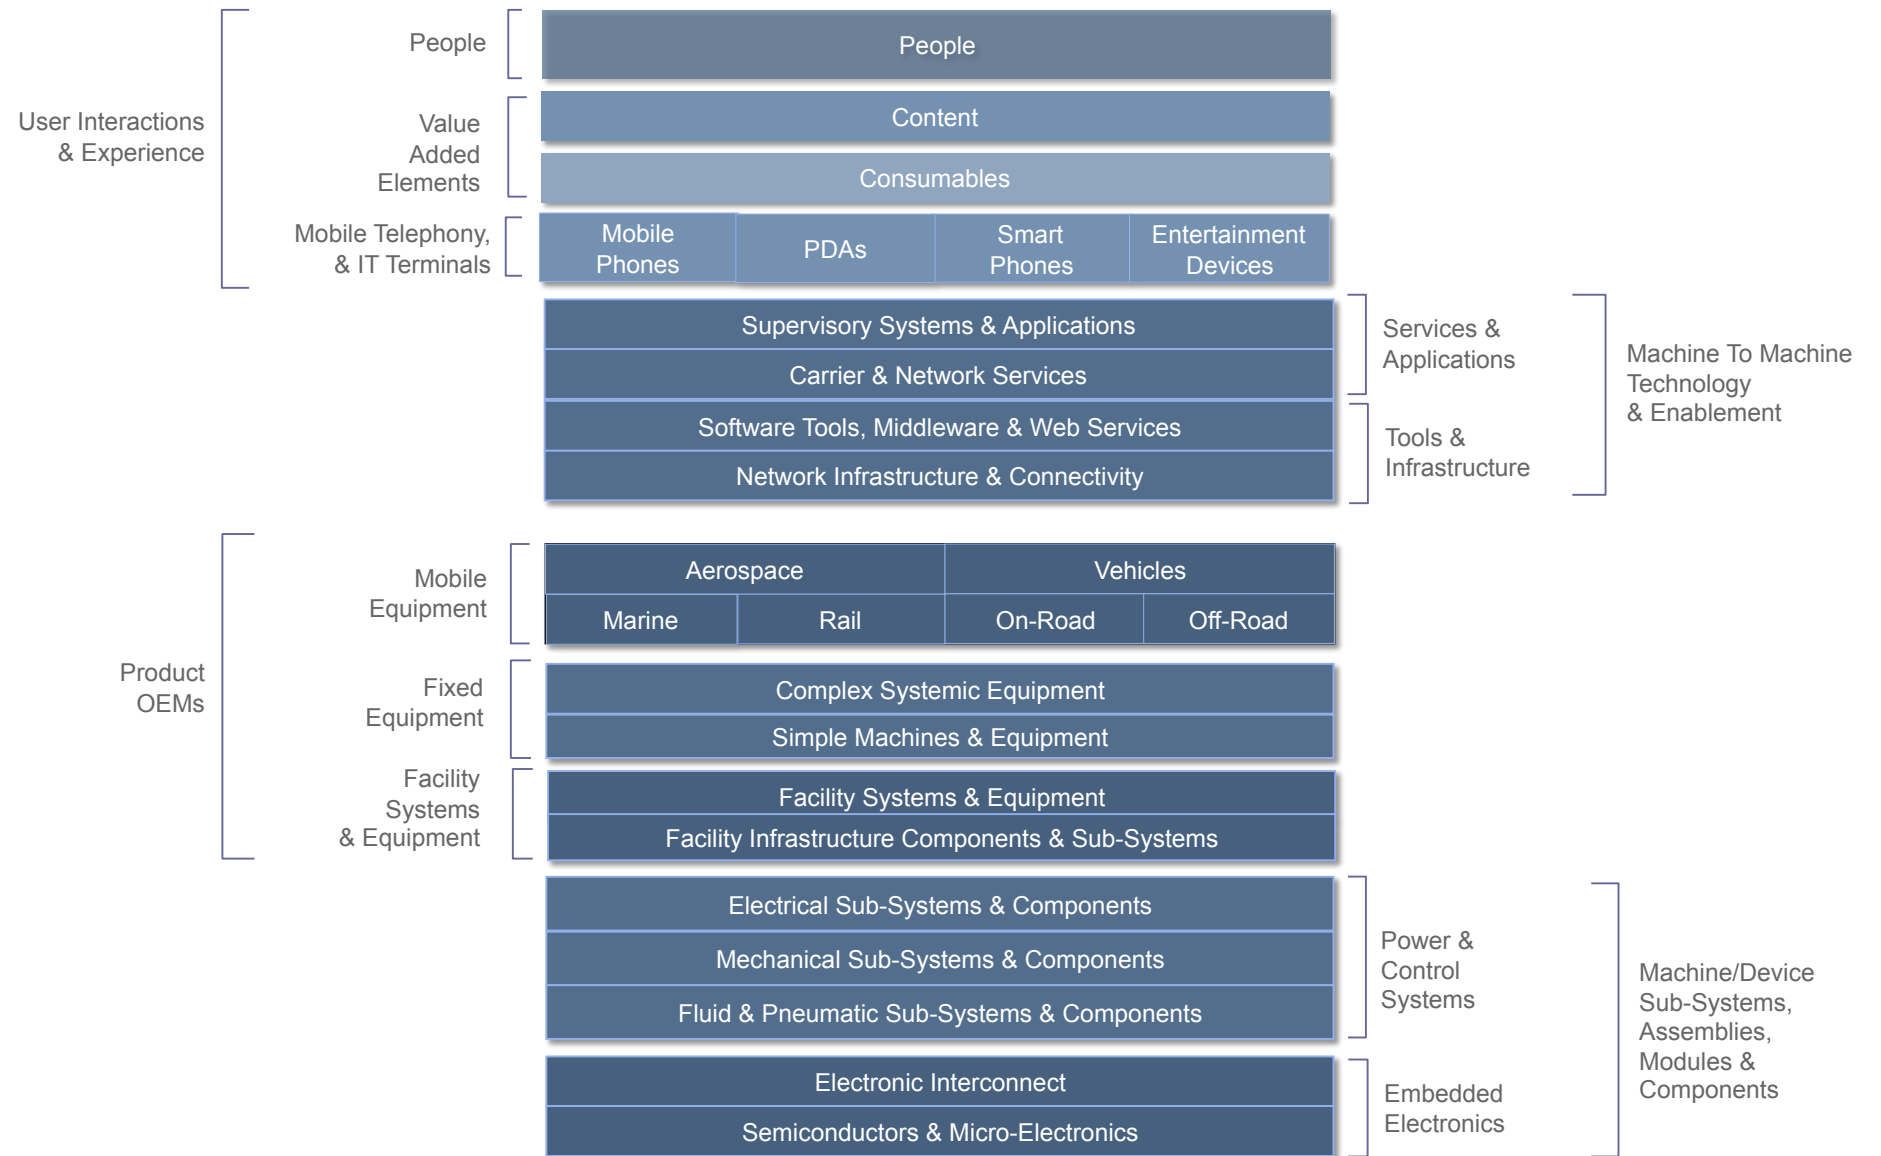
User Interactions & Experience

People

People

Value Added Elements

Content

Consumables

Mobile Telephony, & IT Terminals

Mobile Phones

PDAs

Smart Phones

Entertainment Devices

Supervisory Systems & Applications

Carrier & Network Services

Services & Applications

Software Tools, Middleware & Web Services

Network Infrastructure & Connectivity

Tools & Infrastructure

Machine To Machine Technology & Enablement

Product OEMs

Mobile Equipment

Aerospace

Vehicles

Marine

Rail

On-Road

Off-Road

Fixed Equipment

Complex Systemic Equipment

Simple Machines & Equipment

Facility Systems & Equipment

Facility Systems & Equipment

Facility Infrastructure Components & Sub-Systems

Electrical Sub-Systems & Components

Mechanical Sub-Systems & Components

Fluid & Pneumatic Sub-Systems & Components

Power & Control Systems

Electronic Interconnect

Semiconductors & Micro-Electronics

Embedded Electronics

Machine/Device Sub-Systems, Assemblies, Modules & Components